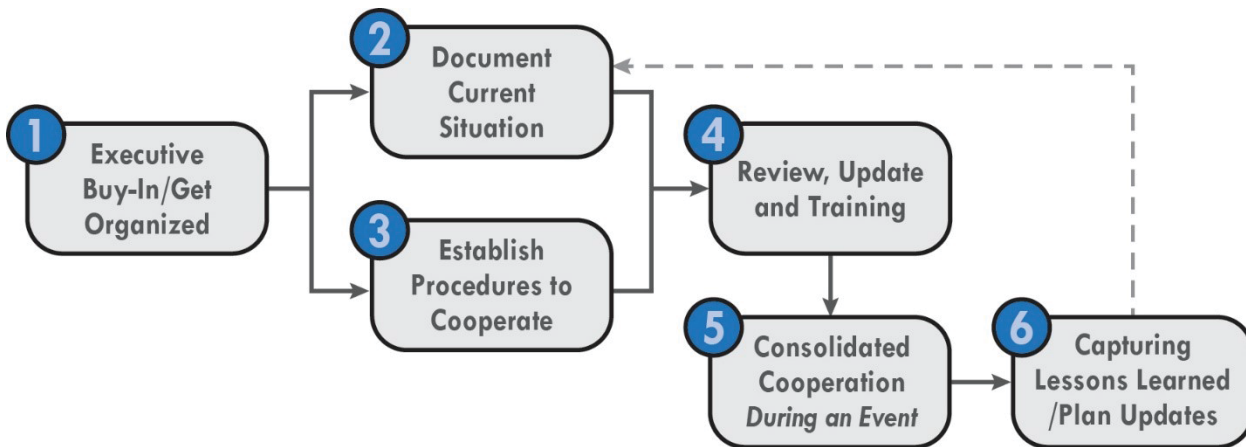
1
Executive Buy-In/Get Organized

2
Document Current Situation

3
Establish Procedures to Cooperate

4
Review, Update and Training

5
Consolidated Cooperation
During an Event

6
Capturing Lessons Learned /Plan Updates